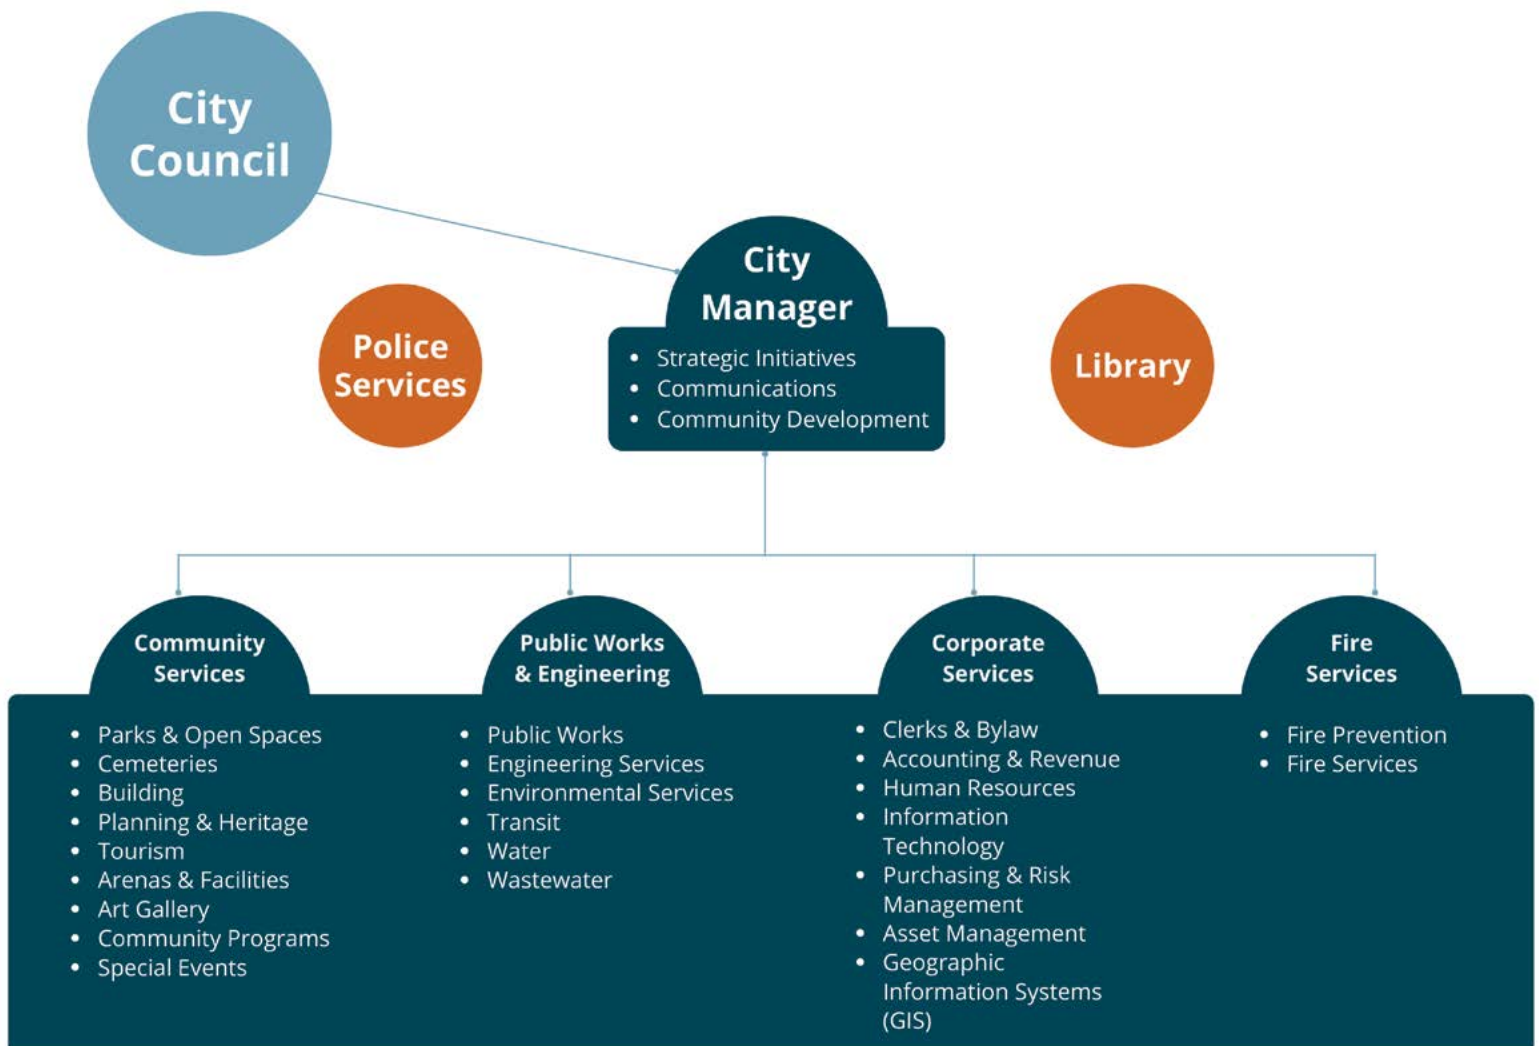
City Council

City Manager

- Strategic Initiatives
- Communications
- Community Development

Police Services

Library

Community Services

- Parks & Open Spaces
- Cemeteries
- Building
- Planning & Heritage
- Tourism
- Arenas & Facilities
- Art Gallery
- Community Programs
- Special Events

Public Works & Engineering

- Public Works
- Engineering Services
- Environmental Services
- Transit
- Water
- Wastewater

Corporate Services

- Clerks & Bylaw
- Accounting & Revenue
- Human Resources
- Information Technology
- Purchasing & Risk Management
- Asset Management
- Geographic Information Systems (GIS)

Fire Services

- Fire Prevention
- Fire Services